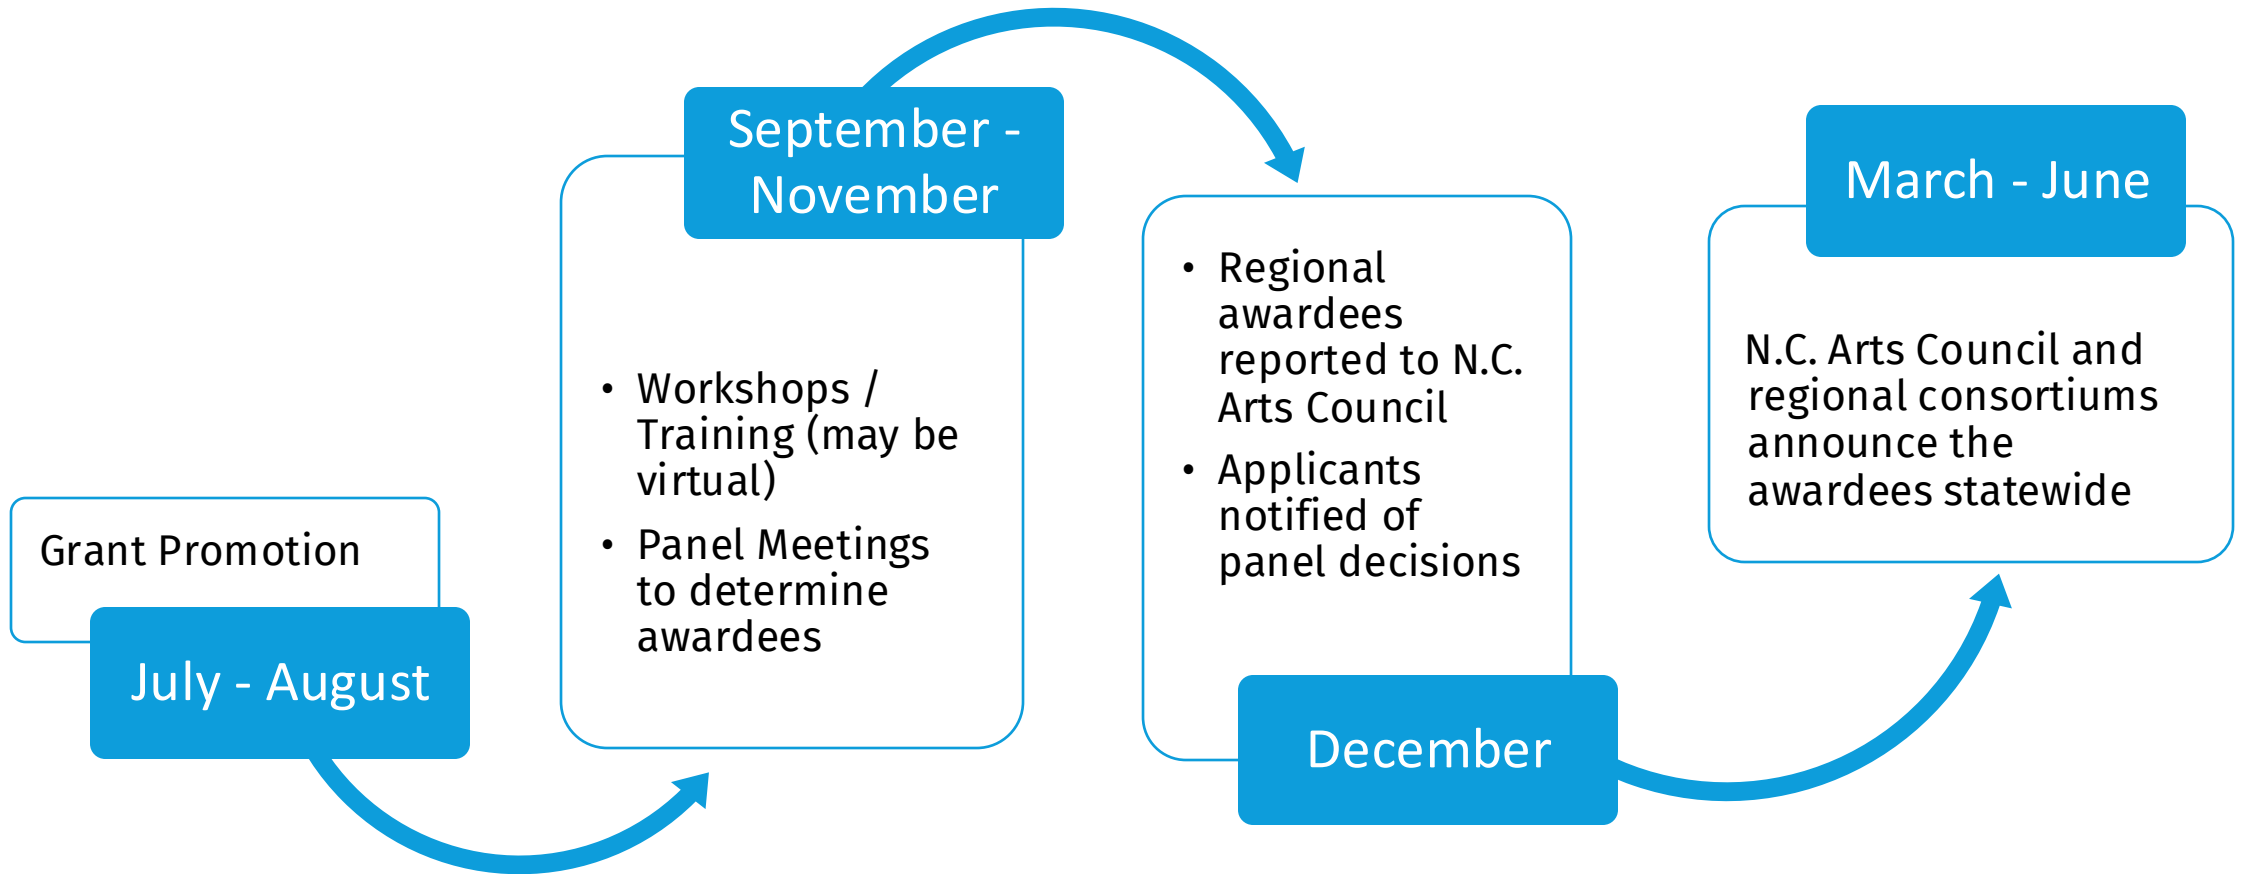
Grant Promotion

July - August

September - November

- Workshops / Training (may be virtual)
- Panel Meetings to determine awardees

- Regional awardees reported to N.C. Arts Council
- Applicants notified of panel decisions

December

March - June

N.C. Arts Council and regional consortiums announce the awardees statewide